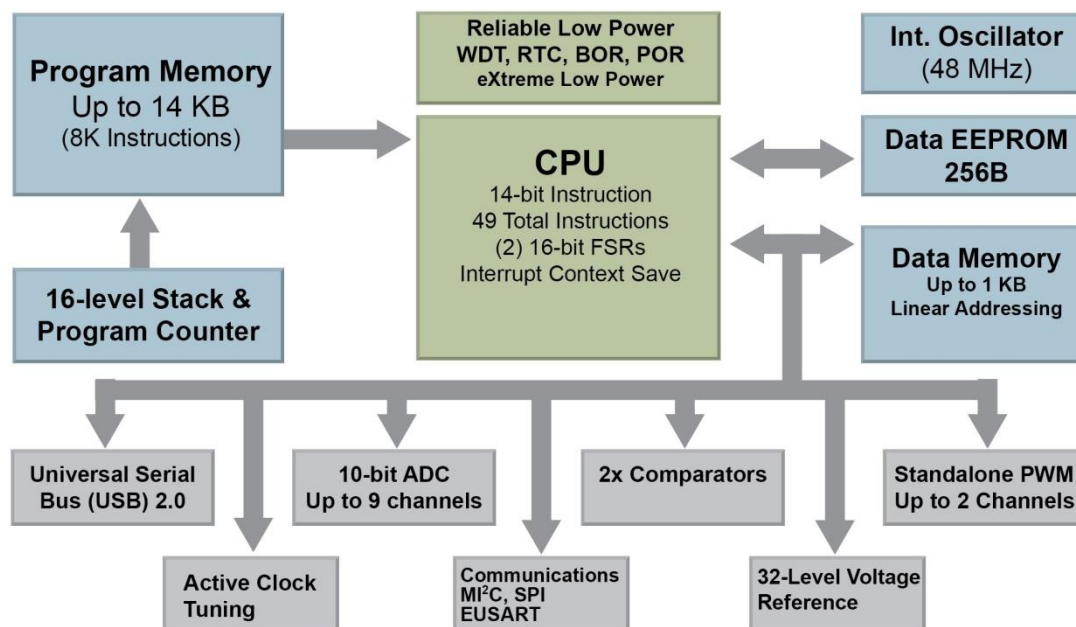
Program Memory
Up to 14 KB
(8K Instructions)

16-level Stack &
Program Counter

Reliable Low Power
WDT, RTC, BOR, POR
eXtreme Low Power

CPU
14-bit Instruction
49 Total Instructions
(2) 16-bit FSRs
Interrupt Context Save

Int. Oscillator
(48 MHz)

Data EEPROM
256B

Data Memory
Up to 1 KB
Linear Addressing

Universal Serial
Bus (USB) 2.0

Active Clock
Tuning

10-bit ADC
Up to 9 channels

Communications
MI$^2$C, SPI
EUSART

2x Comparators

32-Level Voltage
Reference

Standalone PWM
Up to 2 Channels